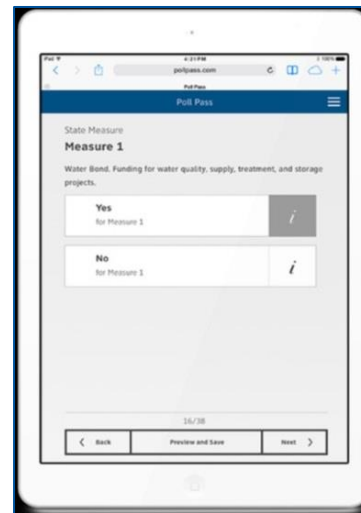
Pad
4:21 PM
100%
pollpass.com
Poll Pass
Poll Pass

State Measure
Measure 1

Water Bond. Funding for water quality, supply, treatment, and storage projects.

Yes
for Measure 1
i

No
for Measure 1
i

16/38

Back
Preview and Save
Next